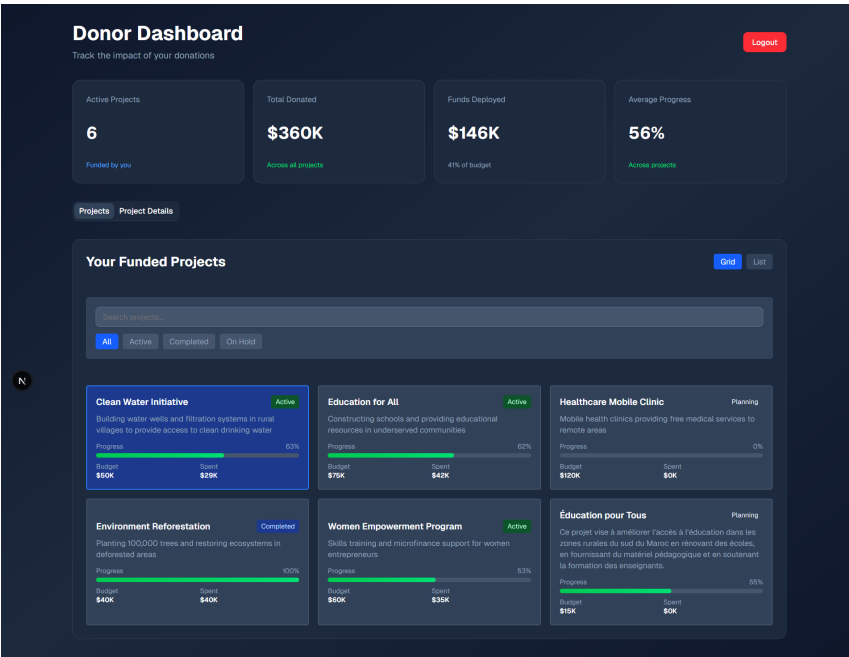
Donor Dashboard
Track the impact of your donations

Logout

Active Projects
6
Funded by you

Total Donated
$360K
Across all projects

Funds Deployed
$146K
41% of budget

Average Progress
56%
Across projects

Projects  Project Details

Your Funded Projects

Grid  List

Search projects...

All  Active  Completed  On Hold

N

Clean Water Initiative
Active
Building water wells and filtration systems in rural villages to provide access to clean drinking water
Progress 63%
Budget $50K
Spent $29K

Education for All
Active
Constructing schools and providing educational resources in underserved communities
Progress 62%
Budget $75K
Spent $42K

Healthcare Mobile Clinic
Planning
Mobile health clinics providing free medical services to remote areas
Progress 0%
Budget $120K
Spent $0K

Environment Reforestation
Completed
Planting 100,000 trees and restoring ecosystems in deforested areas
Progress 100%
Budget $40K
Spent $40K

Women Empowerment Program
Active
Skills training and microfinance support for women entrepreneurs
Progress 53%
Budget $60K
Spent $35K

Éducation pour Tous
Planning
Ce projet vise à améliorer l'accès à l'éducation dans les zones rurales du sud du Maroc en rénovant des écoles, en fournissant du matériel pédagogique et en soutenant la formation des enseignants.
Progress 55%
Budget $15K
Spent $0K